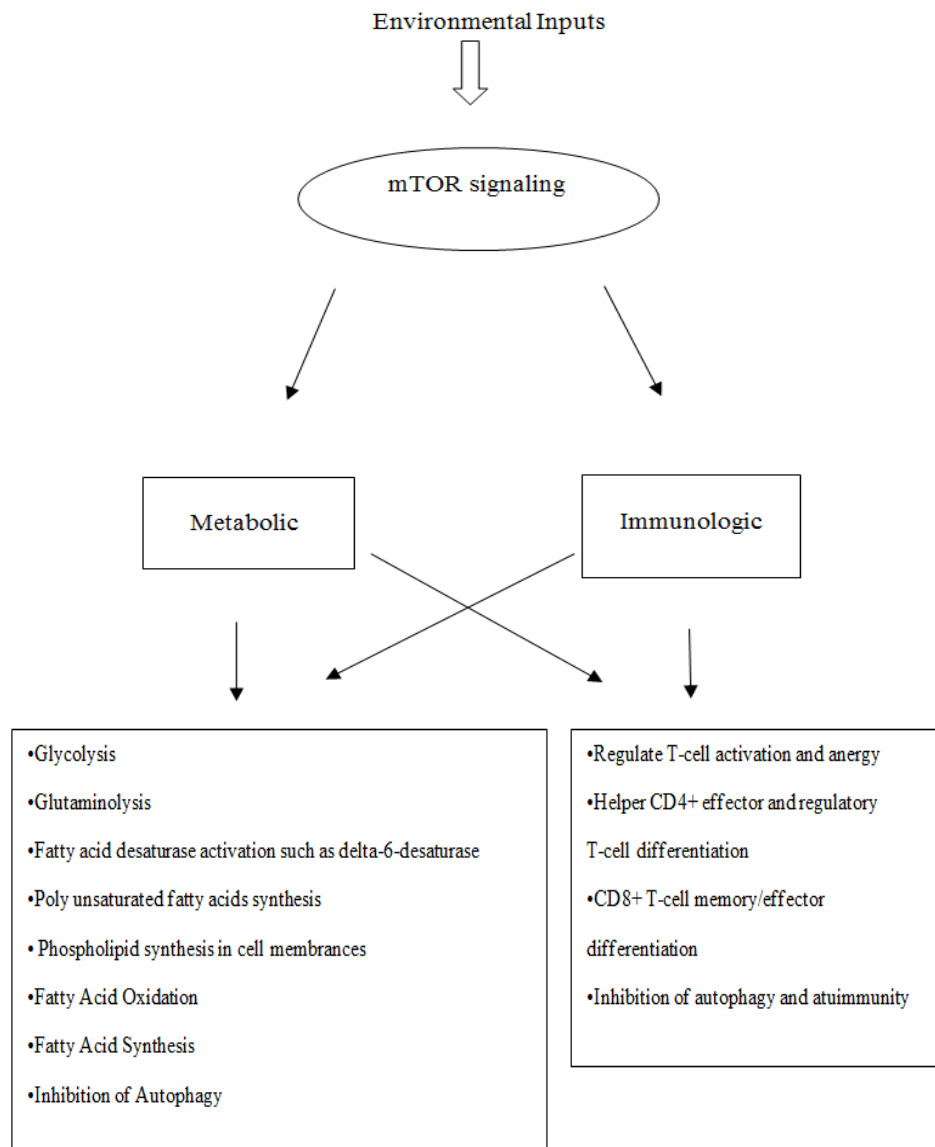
Environmental Inputs

mTOR signaling

Metabolic

Immunologic

•Glycolysis

•Glutaminolysis

•Fatty acid desaturase activation such as delta-6-desaturase

•Poly unsaturated fatty acids synthesis

• Phospholipid synthesis in cell membrances

•Fatty Acid Oxidation

•Fatty Acid Synthesis

•Inhibition of Autophagy

•Regulate T-cell activation and anergy

•Helper CD4+ effector and regulatory T-cell differentiation

•CD8+ T-cell memory/effector differentiation

•Inhibition of autophagy and atuimmunity